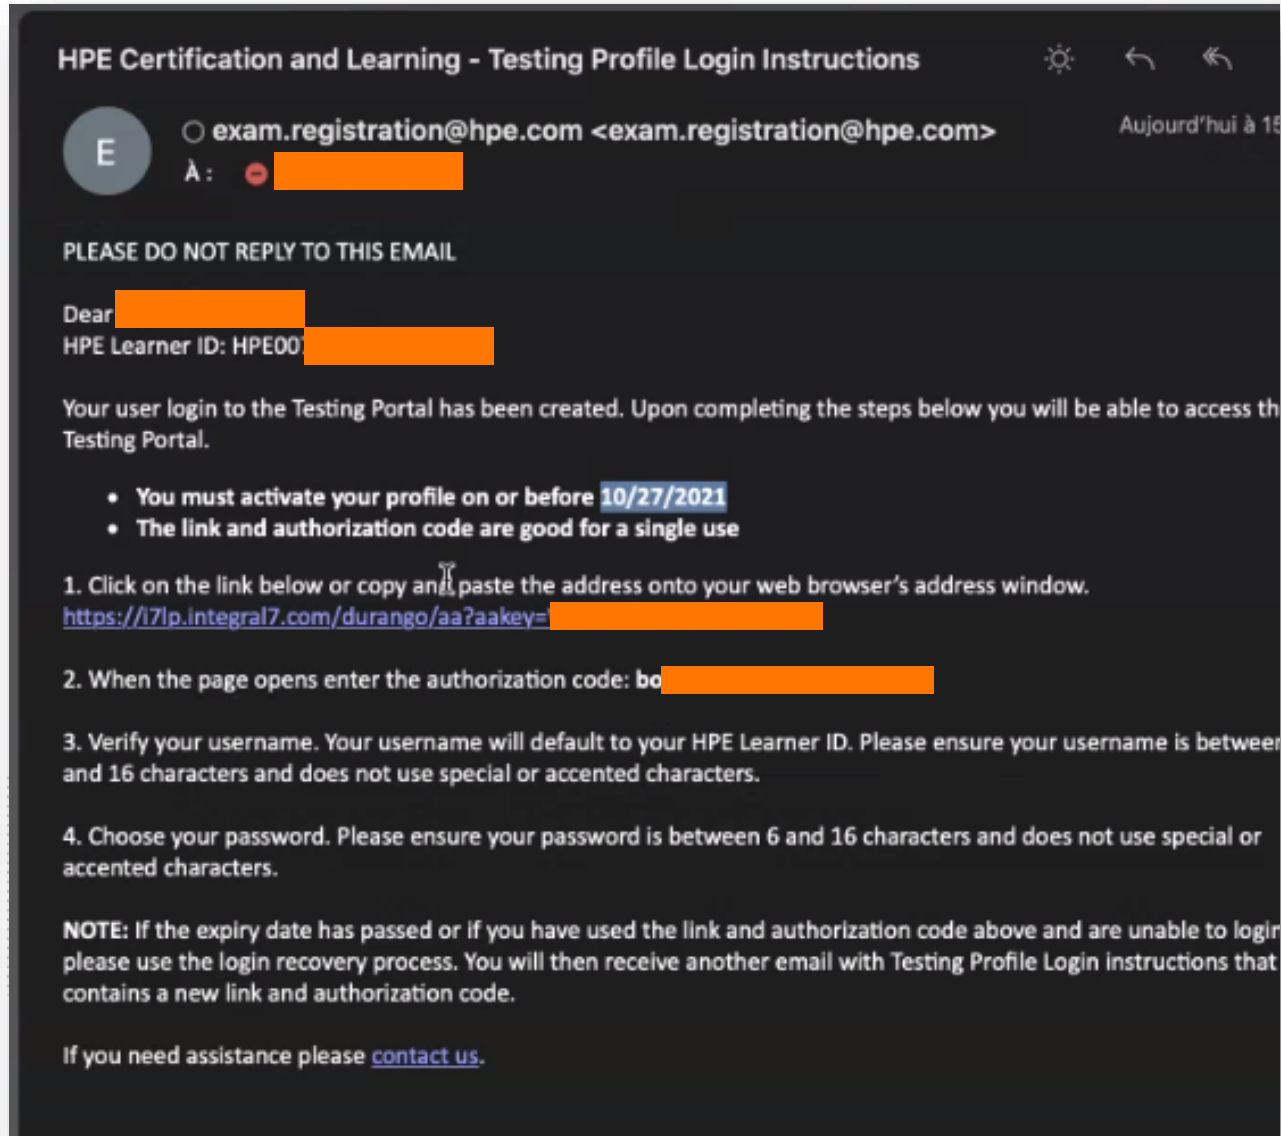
HPE Certification and Learning - Testing Profile Login Instructions

E

exam.registration@hpe.com <exam.registration@hpe.com>

À : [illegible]

Aujourd'hui à 1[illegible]

PLEASE DO NOT REPLY TO THIS EMAIL

Dear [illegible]
HPE Learner ID: HPE00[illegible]

Your user login to the Testing Portal has been created. Upon completing the steps below you will be able to access th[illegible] Testing Portal.

- You must activate your profile on or before 10/27/2021
- The link and authorization code are good for a single use

1. Click on the link below or copy and paste the address onto your web browser's address window.
https://i7lp.integral7.com/durango/aa?aakey=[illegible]

2. When the page opens enter the authorization code: bo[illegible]

3. Verify your username. Your username will default to your HPE Learner ID. Please ensure your username is betwee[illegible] and 16 characters and does not use special or accented characters.

4. Choose your password. Please ensure your password is between 6 and 16 characters and does not use special or accented characters.

NOTE: If the expiry date has passed or if you have used the link and authorization code above and are unable to logi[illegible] please use the login recovery process. You will then receive another email with Testing Profile Login instructions that contains a new link and authorization code.

If you need assistance please contact us.